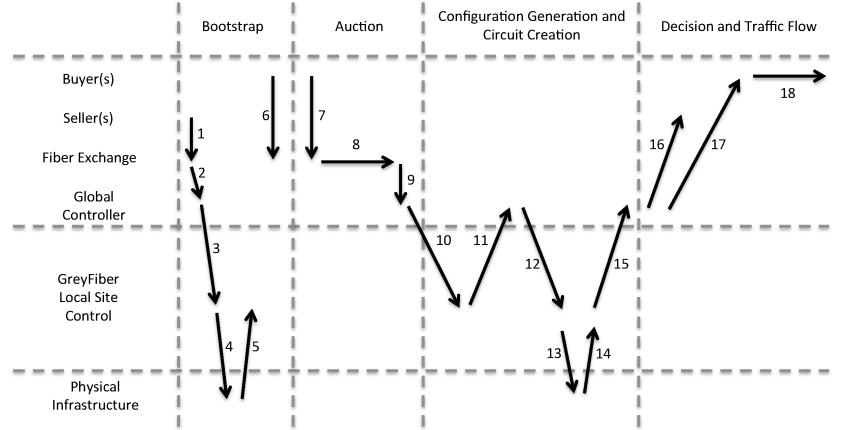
Bootstrap

Auction

Configuration Generation and Circuit Creation

Decision and Traffic Flow

Buyer(s)

Seller(s)

Fiber Exchange

Global Controller

GreyFiber Local Site Control

Physical Infrastructure

1
2
3
4
5
6
7
8
9
10
11
12
13
14
15
16
17
18